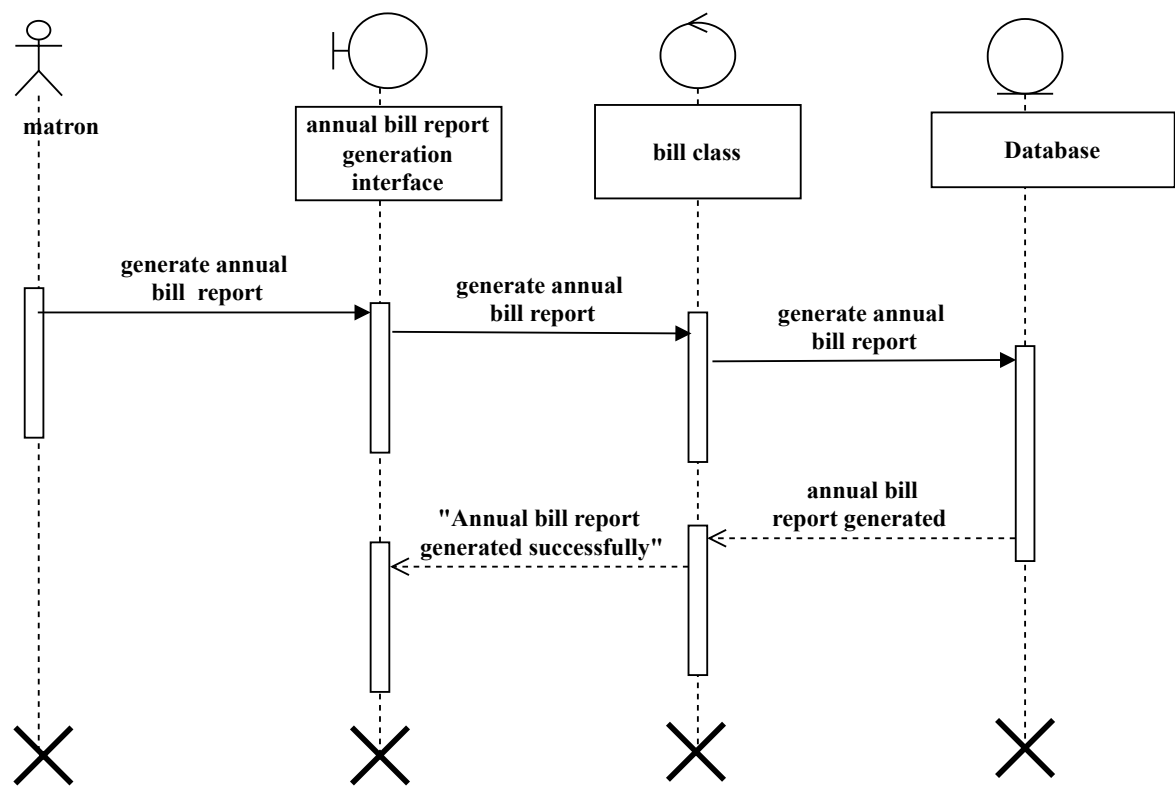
matron

annual bill report generation interface

bill class

Database

generate annual bill report

generate annual bill report

generate annual bill report

annual bill report generated

"Annual bill report generated successfully"